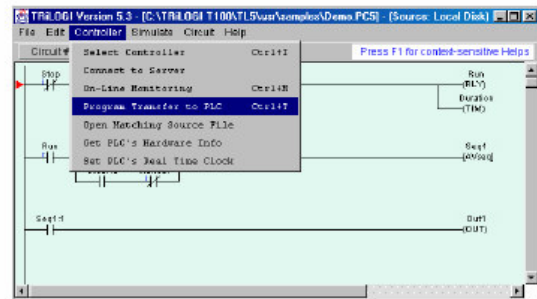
TRiLOGI Version 5.3 - [C:\TRiLOGI T100\TL5\usr\samples\Demo.PC5] - (Source: Local Disk)

File Edit Controller Simulate Circuit Help

Circuit #

Press F1 for context-sensitive Helps

Select Controller Ctrl+I
Connect to Server
On-Line Monitoring Ctrl+M
Program Transfer to PLC Ctrl+T
Open Matching Source File
Get PLC's Hardware Info
Set PLC's Real Time Clock

Stop

Run (RLY)

Duration (TIM)

Run

Seq1 (AVseq)

Seq1:1

Out1 (OUT)